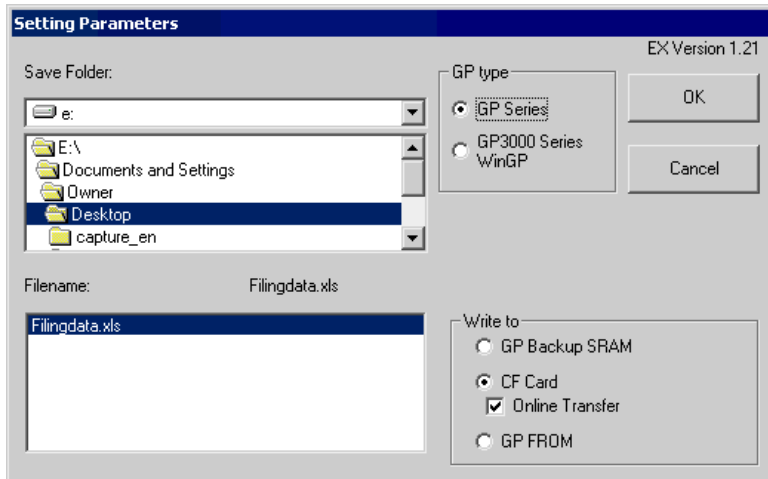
Setting Parameters

EX Version 1.21

Save Folder:

e:

E:\
Documents and Settings
Owner
Desktop
capture_en

GP type
GP Series
GP3000 Series WinGP

OK

Cancel

Filename: Filingdata.xls

Filingdata.xls

Write to
GP Backup SRAM
CF Card
Online Transfer
GP FROM